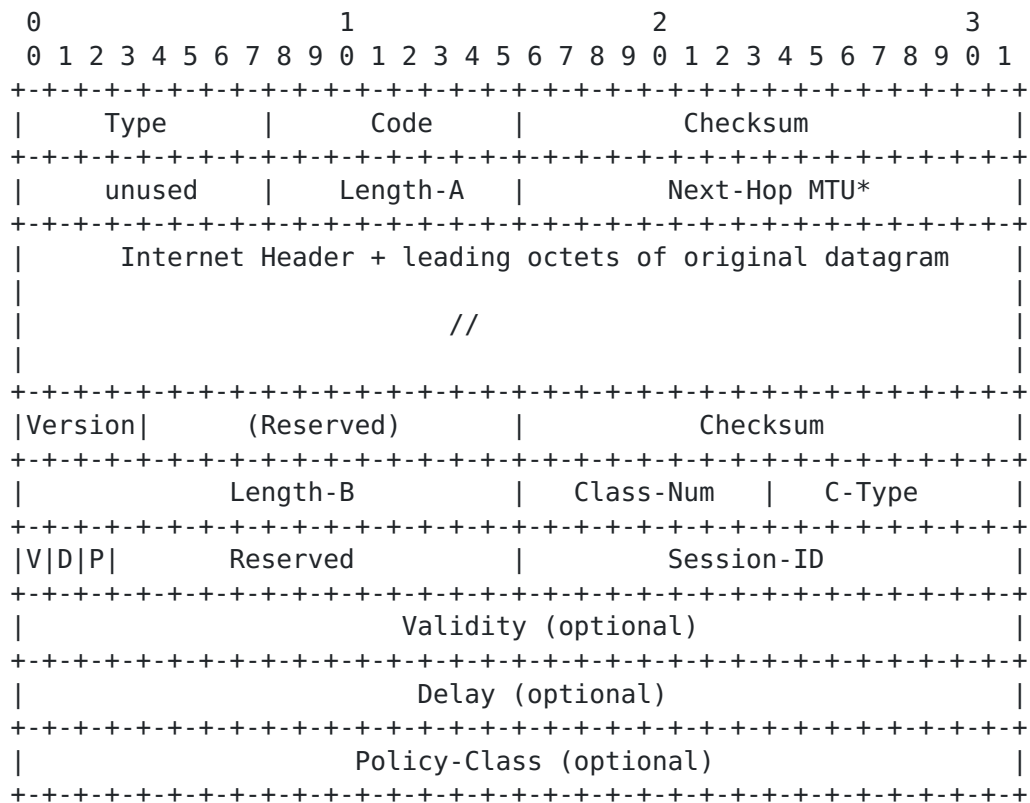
0                   1                   2                   3
 0 1 2 3 4 5 6 7 8 9 0 1 2 3 4 5 6 7 8 9 0 1 2 3 4 5 6 7 8 9 0 1
+-+-+-+-+-+-+-+-+-+-+-+-+-+-+-+-+-+-+-+-+-+-+-+-+-+-+-+-+-+-+-+-+
|     Type      |     Code      |          Checksum             |
+-+-+-+-+-+-+-+-+-+-+-+-+-+-+-+-+-+-+-+-+-+-+-+-+-+-+-+-+-+-+-+-+
|     unused    |   Length-A    |        Next-Hop MTU*          |
+-+-+-+-+-+-+-+-+-+-+-+-+-+-+-+-+-+-+-+-+-+-+-+-+-+-+-+-+-+-+-+-+
|      Internet Header + leading octets of original datagram    |
|                                                               |
|                           //                                  |
|                                                               |
+-+-+-+-+-+-+-+-+-+-+-+-+-+-+-+-+-+-+-+-+-+-+-+-+-+-+-+-+-+-+-+-+
|Version|       (Reserved)      |           Checksum            |
+-+-+-+-+-+-+-+-+-+-+-+-+-+-+-+-+-+-+-+-+-+-+-+-+-+-+-+-+-+-+-+-+
|             Length-B          |   Class-Num   |   C-Type      |
+-+-+-+-+-+-+-+-+-+-+-+-+-+-+-+-+-+-+-+-+-+-+-+-+-+-+-+-+-+-+-+-+
|V|D|P|         Reserved        |           Session-ID          |
+-+-+-+-+-+-+-+-+-+-+-+-+-+-+-+-+-+-+-+-+-+-+-+-+-+-+-+-+-+-+-+-+
|                      Validity (optional)                      |
+-+-+-+-+-+-+-+-+-+-+-+-+-+-+-+-+-+-+-+-+-+-+-+-+-+-+-+-+-+-+-+-+
|                       Delay (optional)                        |
+-+-+-+-+-+-+-+-+-+-+-+-+-+-+-+-+-+-+-+-+-+-+-+-+-+-+-+-+-+-+-+-+
|                    Policy-Class (optional)                    |
+-+-+-+-+-+-+-+-+-+-+-+-+-+-+-+-+-+-+-+-+-+-+-+-+-+-+-+-+-+-+-+-+